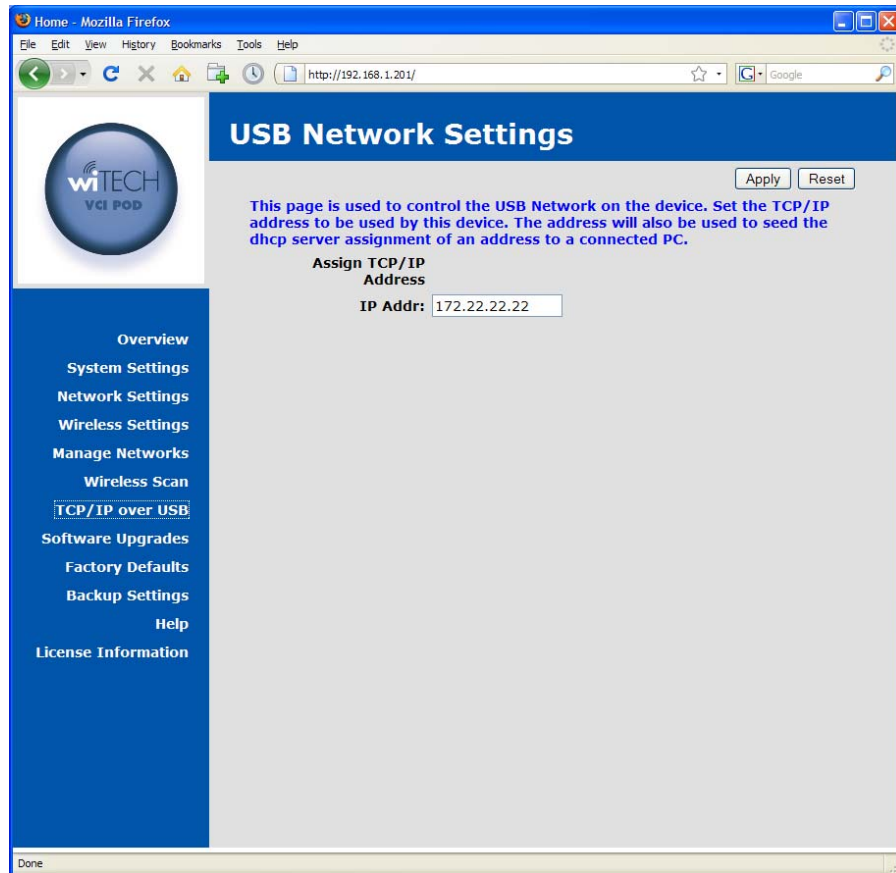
Home - Mozilla Firefox

File Edit View History Bookmarks Tools Help

http://192.168.1.201/

Google

wiTECH
VCI POD

USB Network Settings

Apply Reset

This page is used to control the USB Network on the device. Set the TCP/IP address to be used by this device. The address will also be used to seed the dhcp server assignment of an address to a connected PC.

Assign TCP/IP Address

IP Addr: 172.22.22.22

Overview
System Settings
Network Settings
Wireless Settings
Manage Networks
Wireless Scan
TCP/IP over USB
Software Upgrades
Factory Defaults
Backup Settings
Help
License Information

Done